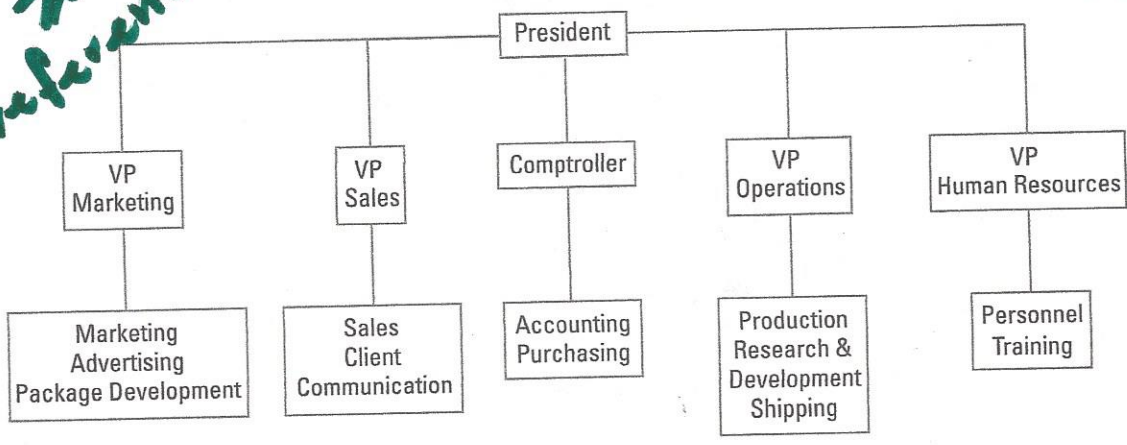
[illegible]

President

VP Marketing

VP Sales

Comptroller

VP Operations

VP Human Resources

Marketing Advertising Package Development

Sales Client Communication

Accounting Purchasing

Production Research & Development Shipping

Personnel Training